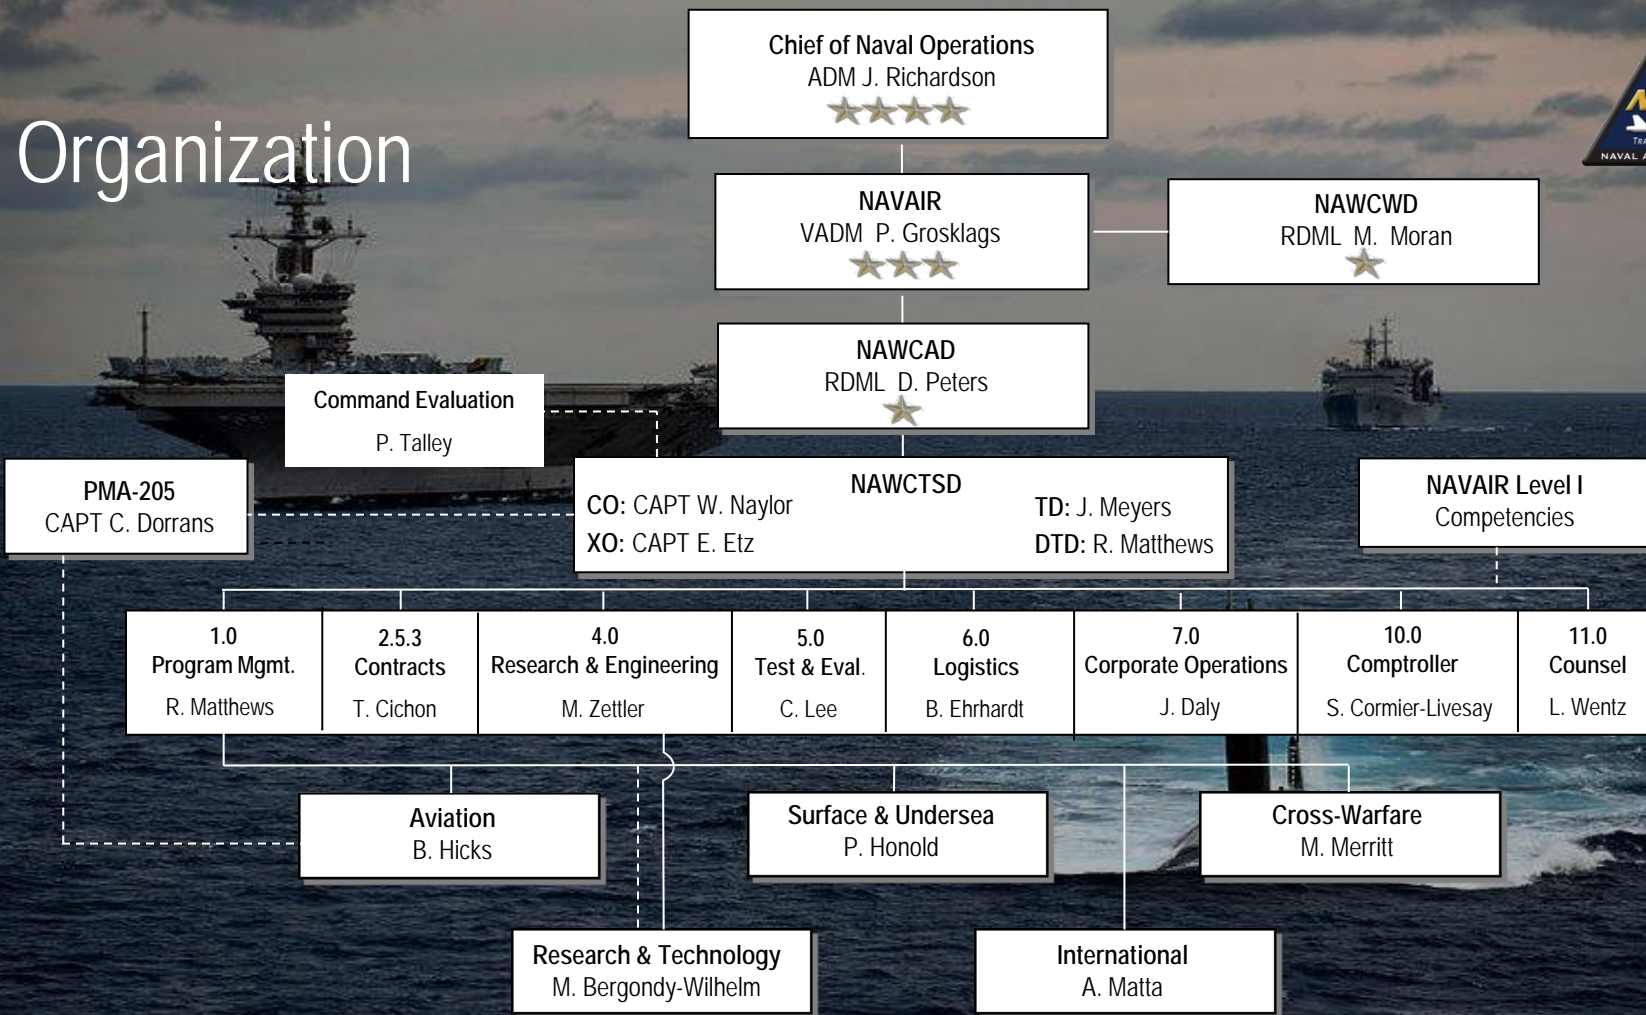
Organization

Chief of Naval Operations
ADM J. Richardson

NAVAIR
VADM P. Grosklags

NAWCWD
RDML M. Moran

NAWCAD
RDML D. Peters

Command Evaluation
P. Talley

PMA-205
CAPT C. Dorrans

NAWCTSD
CO: CAPT W. Naylor
XO: CAPT E. Etz
TD: J. Meyers
DTD: R. Matthews

NAVAIR Level I
Competencies

| 1.0 Program Mgmt. | 2.5.3 Contracts | 4.0 Research & Engineering | 5.0 Test & Eval. | 6.0 Logistics | 7.0 Corporate Operations | 10.0 Comptroller | 11.0 Counsel |
|---|---|---|---|---|---|---|---|
| R. Matthews | T. Cichon | M. Zettler | C. Lee | B. Ehrhardt | J. Daly | S. Cormier-Livesay | L. Wentz |

Aviation
B. Hicks

Surface & Undersea
P. Honold

Cross-Warfare
M. Merritt

Research & Technology
M. Bergondy-Wilhelm

International
A. Matta